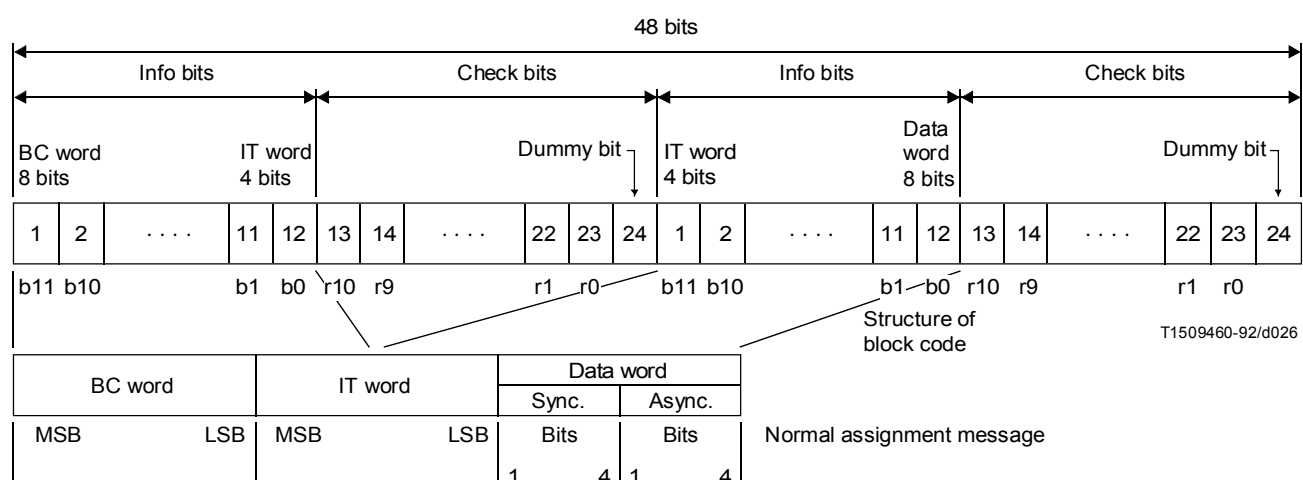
48 bits

Info bits

Check bits

Info bits

Check bits

BC word
8 bits

IT word
4 bits

Dummy bit

IT word
4 bits

Data word
8 bits

Dummy bit

| 1 | 2 | · · · · | 11 | 12 | 13 | 14 | · · · · | 22 | 23 | 24 | 1 | 2 | · · · · | 11 | 12 | 13 | 14 | · · · · | 22 | 23 | 24 |
|---|---|---|---|---|---|---|---|---|---|---|---|---|---|---|---|---|---|---|---|---|---|

b11 b10 b1 b0 r10 r9 r1 r0 b11 b10 b1 b0 r10 r9 r1 r0

Structure of block code

T1509460-92/d026

| BC word | | IT word | | Data word | |
|---|---|---|---|---|---|
| | | | | Sync. | Async. |
| MSB | LSB | MSB | LSB | Bits | Bits |
| | | | | 1 4 | 1 4 |

Normal assignment message